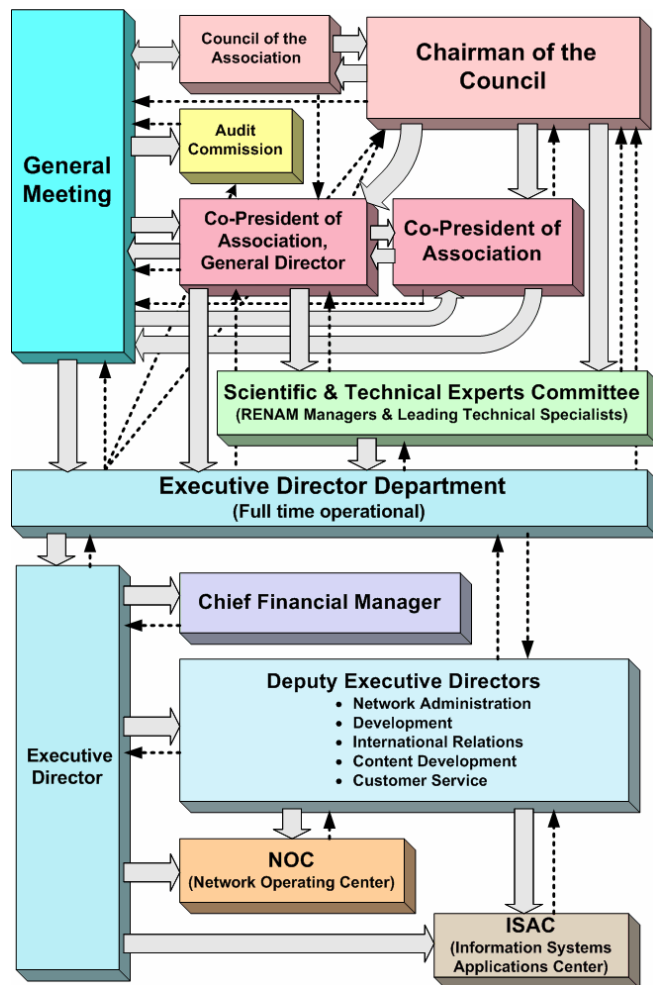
General Meeting

Council of the Association

Chairman of the Council

Audit Commission

Co-President of Association, General Director

Co-President of Association

Scientific & Technical Experts Committee
(RENAM Managers & Leading Technical Specialists)

Executive Director Department
(Full time operational)

Executive Director

Chief Financial Manager

Deputy Executive Directors
• Network Administration
• Development
• International Relations
• Content Development
• Customer Service

NOC
(Network Operating Center)

ISAC
(Information Systems Applications Center)